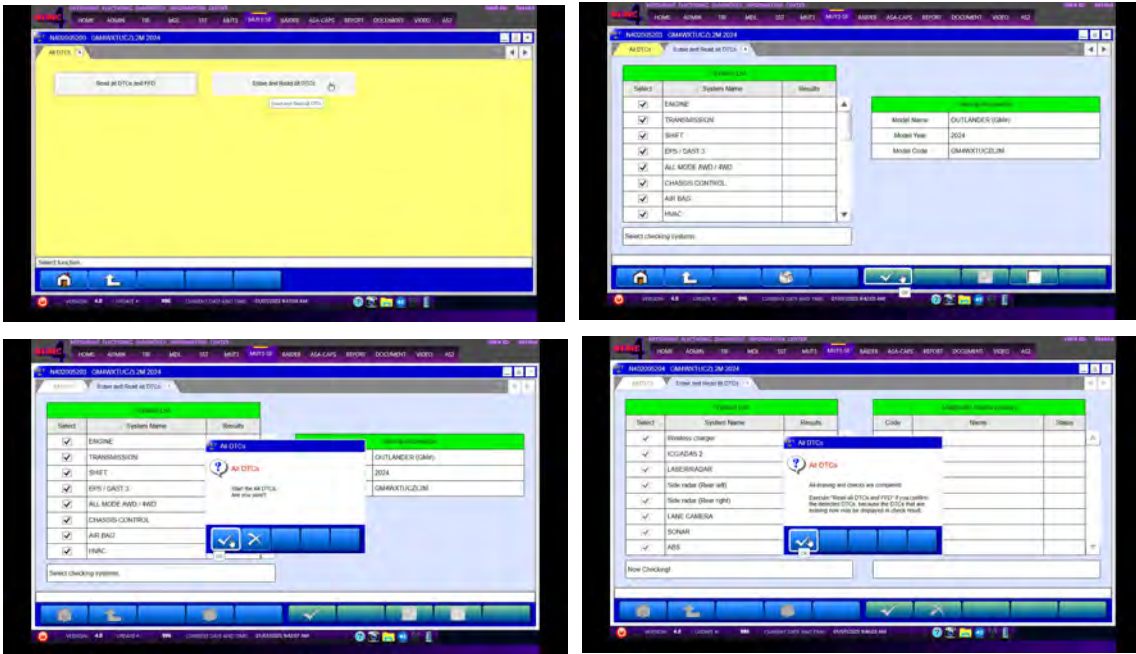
MITSUBISHI ELECTRONIC DIAGNOSTIC INFORMATION CENTER

HOME ADMIN TIR MIDL SST MUT3 MUT3-SE BASIDE ASA-CAPS REPORT DOCUMENT VIDEO AS2

N40200520 GM4WXTUCZL2M 2024

All DTCs

Read all DTCs and FFD

Erase and Read all DTCs

Erase and Read all DTCs

Select function.

VERSION 4.8 UPDATE

MITSUBISHI ELECTRONIC DIAGNOSTIC INFORMATION CENTER

HOME ADMIN TIR MIDL SST MUT3 MUT3-SE BASIDE ASA-CAPS REPORT DOCUMENT VIDEO AS2

N40200520 GM4WXTUCZL2M 2024

All DTCs | Erase and Read all DTCs

System List

| Select | System Name | Results |
|---|---|---|
| ✓ | ENGINE | |
| ✓ | TRANSMISSION | |
| ✓ | SHIFT | |
| ✓ | EPS / GAST 3 | |
| ✓ | ALL MODE AWD / 4WD | |
| ✓ | CHASSIS CONTROL | |
| ✓ | AIR BAG | |
| ✓ | HVAC | |

Vehicle Information

| | |
|---|---|
| Model Name | OUTLANDER (GM/r) |
| Model Year | 2024 |
| Model Code | GM4WXTUCZL2M |

Select checking systems.

VERSION 4.8 UPDATE

MITSUBISHI ELECTRONIC DIAGNOSTIC INFORMATION CENTER

HOME ADMIN TIR MIDL SST MUT3 MUT3-SE BASIDE ASA-CAPS REPORT DOCUMENT VIDEO AS2

N40200520 GM4WXTUCZL2M 2024

All DTCs | Erase and Read all DTCs

System List

| Select | System Name | Results |
|---|---|---|
| ✓ | ENGINE | |
| ✓ | TRANSMISSION | |
| ✓ | SHIFT | |
| ✓ | EPS / GAST 3 | |
| ✓ | ALL MODE AWD / 4WD | |
| ✓ | CHASSIS CONTROL | |
| ✓ | AIR BAG | |
| ✓ | HVAC | |

All DTCs

All DTCs

Start the All DTCs.
Are you sure?

Vehicle Information

OUTLANDER (GM/r)
2024
GM4WXTUCZL2M

Select checking systems.

VERSION 4.8 UPDATE

MITSUBISHI ELECTRONIC DIAGNOSTIC INFORMATION CENTER

HOME ADMIN TIR MIDL SST MUT3 MUT3-SE BASIDE ASA-CAPS REPORT DOCUMENT VIDEO AS2

N40200520 GM4WXTUCZL2M 2024

All DTCs | Erase and Read all DTCs

System List

| Select | System Name | Results |
|---|---|---|
| ✓ | Wireless charger | |
| ✓ | ICGADAS 2 | |
| ✓ | LASER/RADAR | |
| ✓ | Side radar (Rear left) | |
| ✓ | Side radar (Rear right) | |
| ✓ | LANE CAMERA | |
| ✓ | SONAR | |
| ✓ | ABS | |

Diagnostic Trouble Code(s)

| Code | Name | Status |
|---|---|---|

All DTCs

All DTCs

All erasing and checks are completed.

Execute "Read all DTCs and FFD" if you confirm the detected DTCs, because the DTCs that are erasing now may be displayed in check result.

Now Checking!

VERSION 4.8 UPDATE